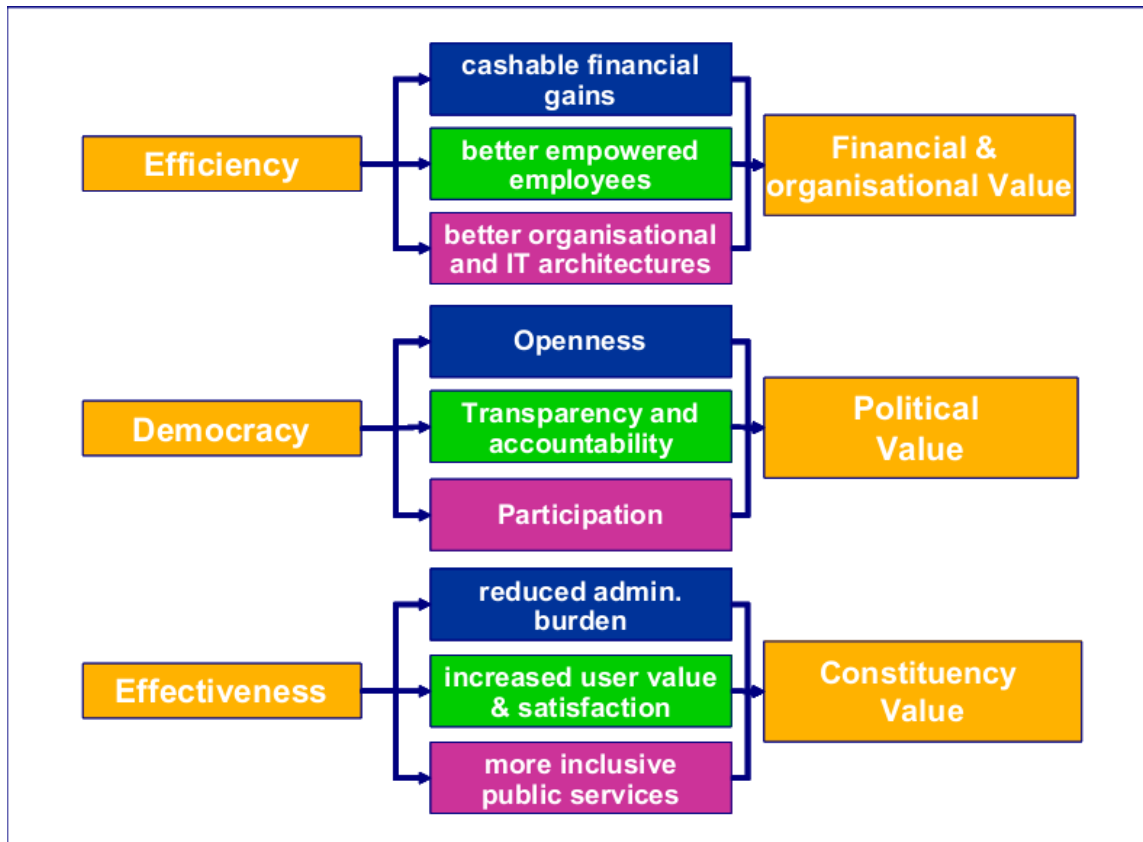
Efficiency

cashable financial gains

better empowered employees

better organisational and IT architectures

Financial & organisational Value

Democracy

Openness

Transparency and accountability

Participation

Political Value

Effectiveness

reduced admin. burden

increased user value & satisfaction

more inclusive public services

Constituency Value